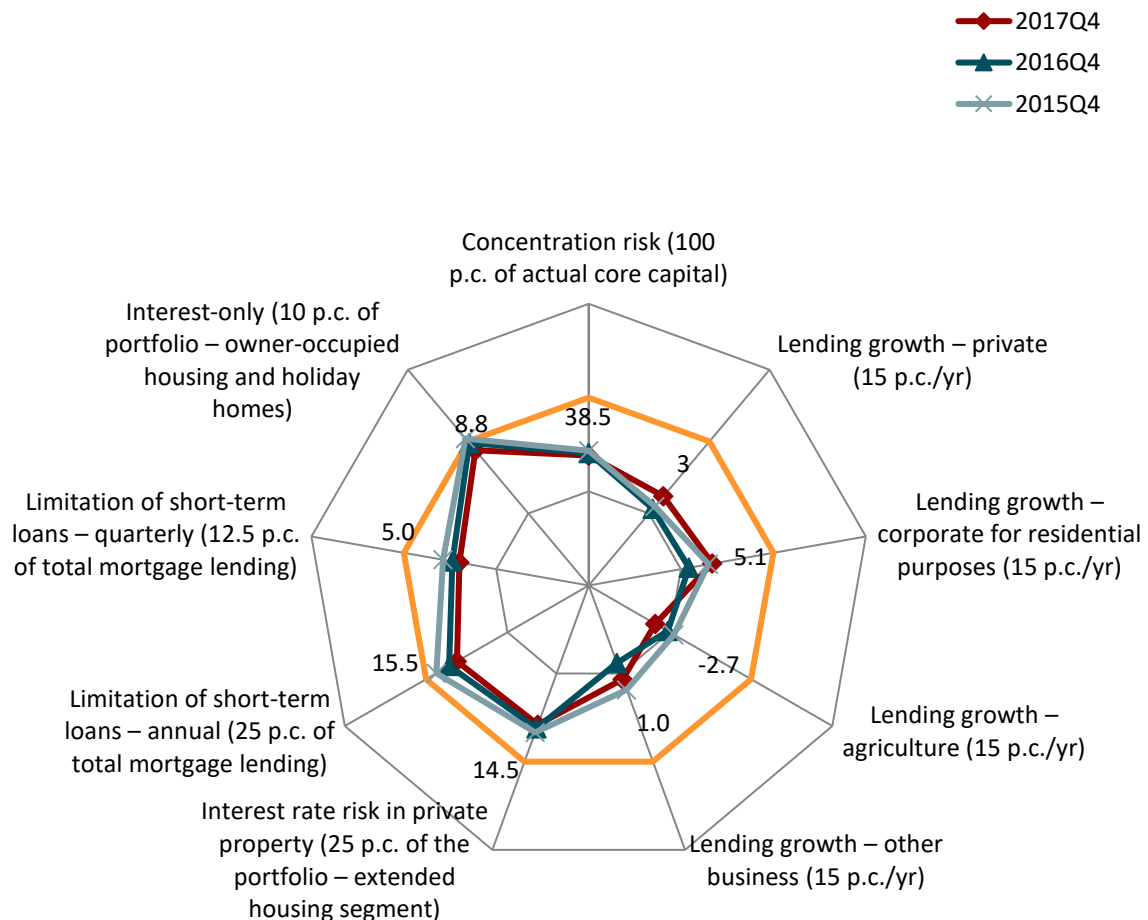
2017Q4
2016Q4
2015Q4

Concentration risk (100 p.c. of actual core capital)

Lending growth – private (15 p.c./yr)

Lending growth – corporate for residential purposes (15 p.c./yr)

Lending growth – agriculture (15 p.c./yr)

Lending growth – other business (15 p.c./yr)

Interest rate risk in private property (25 p.c. of the portfolio – extended housing segment)

Limitation of short-term loans – annual (25 p.c. of total mortgage lending)

Limitation of short-term loans – quarterly (12.5 p.c. of total mortgage lending)

Interest-only (10 p.c. of portfolio – owner-occupied housing and holiday homes)

38.5
3
5.1
-2.7
1.0
14.5
15.5
5.0
8.8